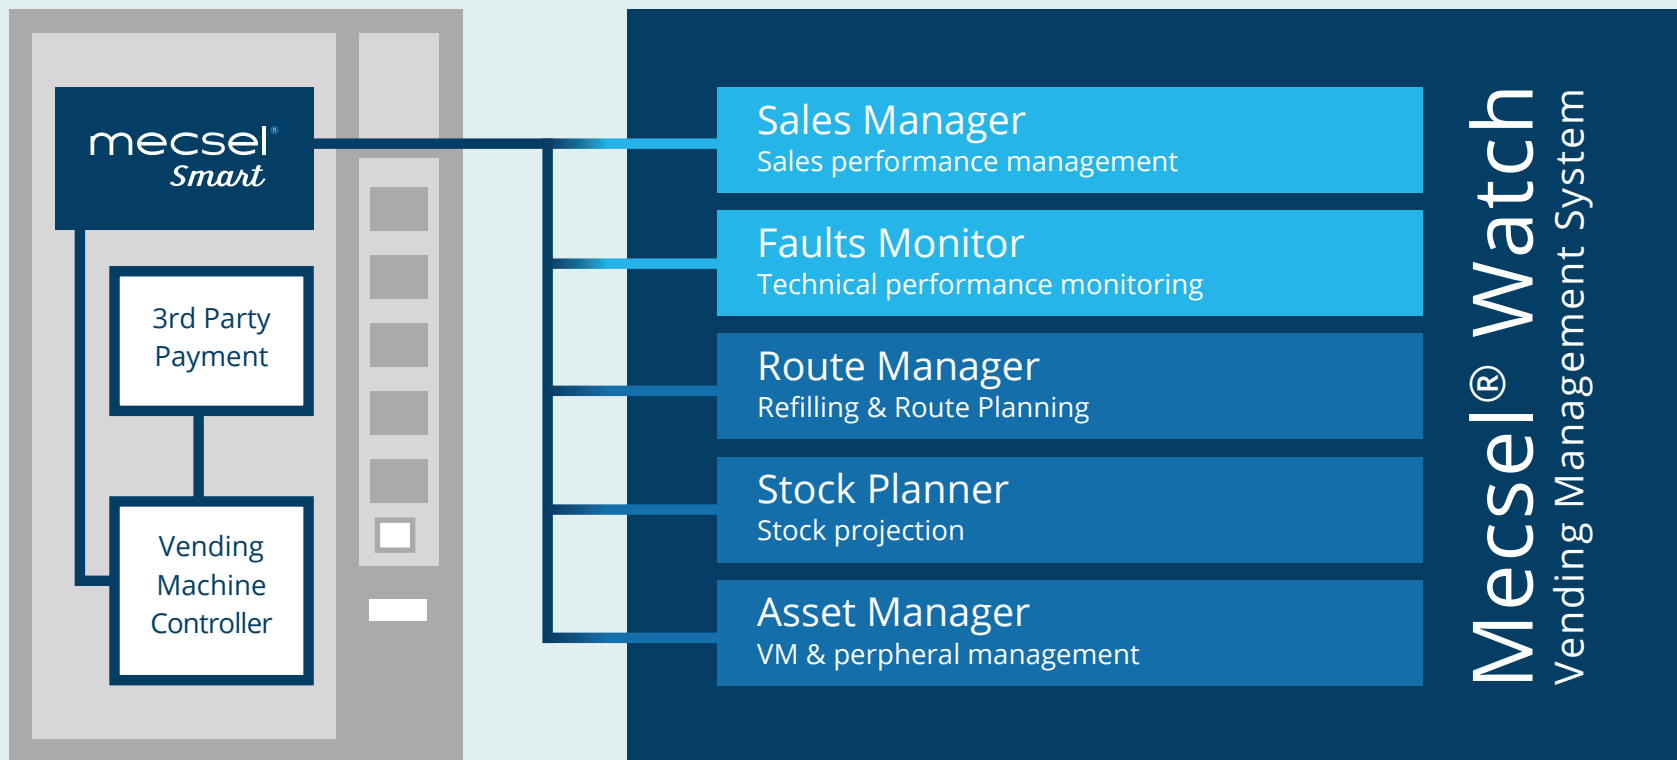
mecsel®
Smart

3rd Party Payment

Vending Machine Controller

Sales Manager
Sales performance management

Faults Monitor
Technical performance monitoring

Route Manager
Refilling & Route Planning

Stock Planner
Stock projection

Asset Manager
VM & perpheral management

Mecsel® Watch
Vending Management System